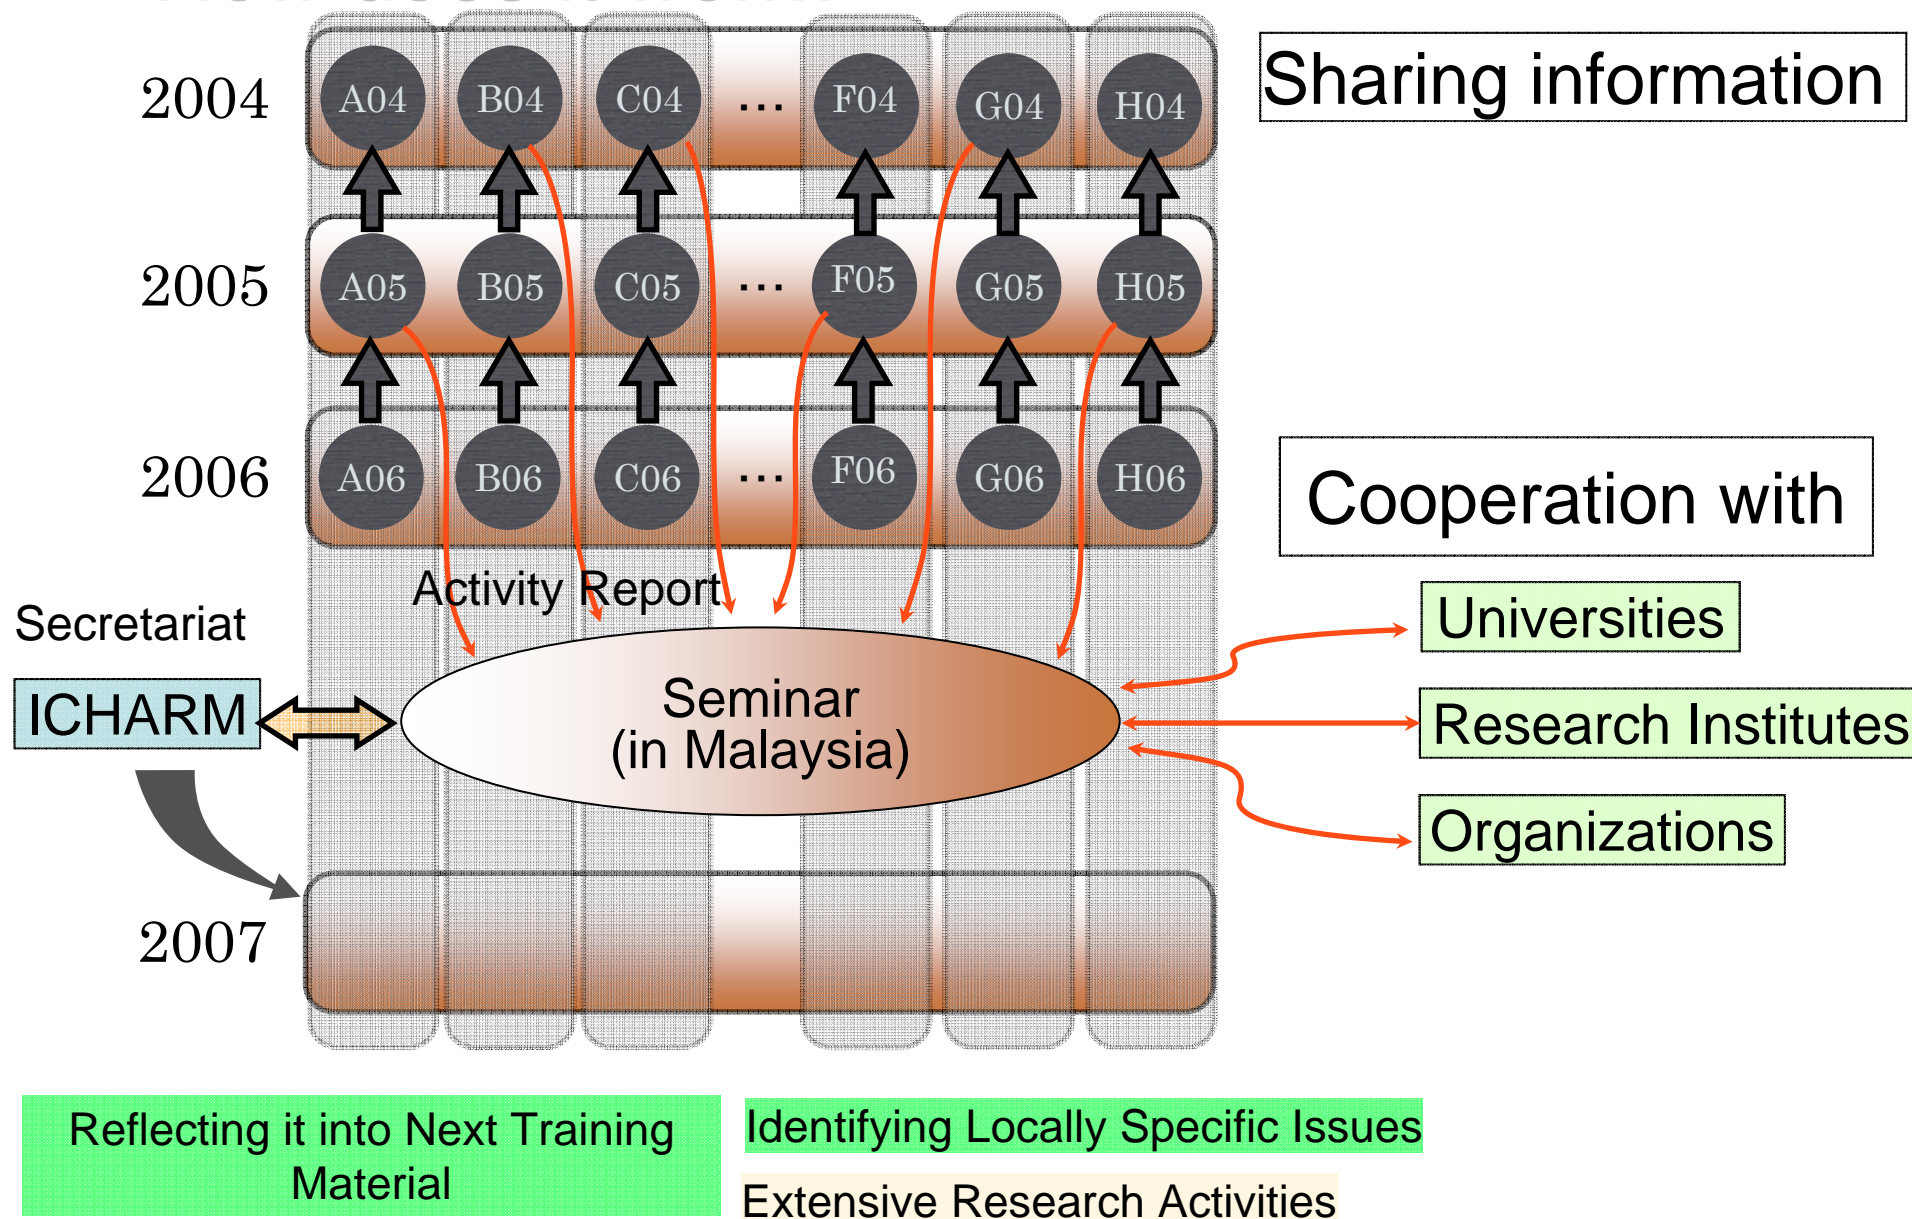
2004
A04
B04
C04
…
F04
G04
H04

2005
A05
B05
C05
…
F05
G05
H05

2006
A06
B06
C06
…
F06
G06
H06

Sharing information

Cooperation with

Activity Report

Secretariat

ICHARM

Seminar
(in Malaysia)

Universities

Research Institutes

Organizations

2007

Reflecting it into Next Training Material

Identifying Locally Specific Issues

Extensive Research Activities